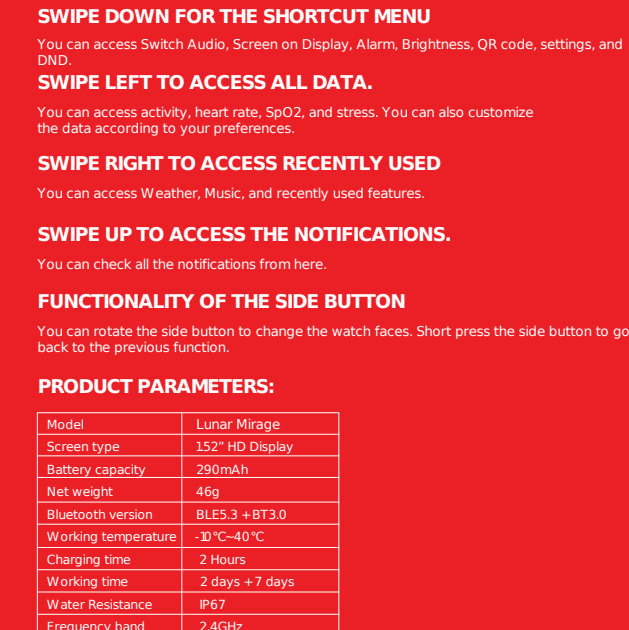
SWIPE DOWN FOR THE SHORTCUT MENU

You can access Switch Audio, Screen on Display, Alarm, Brightness, QR code, settings, and DND.

SWIPE LEFT TO ACCESS ALL DATA.

You can access activity, heart rate, SpO2, and stress. You can also customize the data according to your preferences.

SWIPE RIGHT TO ACCESS RECENTLY USED

You can access Weather, Music, and recently used features.

SWIPE UP TO ACCESS THE NOTIFICATIONS.

You can check all the notifications from here.

FUNCTIONALITY OF THE SIDE BUTTON

You can rotate the side button to change the watch faces. Short press the side button to go back to the previous function.

PRODUCT PARAMETERS:

| Model | Lunar Mirage |
|---|---|
| Screen type | 1.52" HD Display |
| Battery capacity | 290mAh |
| Net weight | 46g |
| Bluetooth version | BLE5.3 +BT3.0 |
| Working temperature | -10°C~40°C |
| Charging time | 2 Hours |
| Working time | 2 days +7 days |
| Water Resistance | IP67 |
| Frequency band | 2.4GHz |